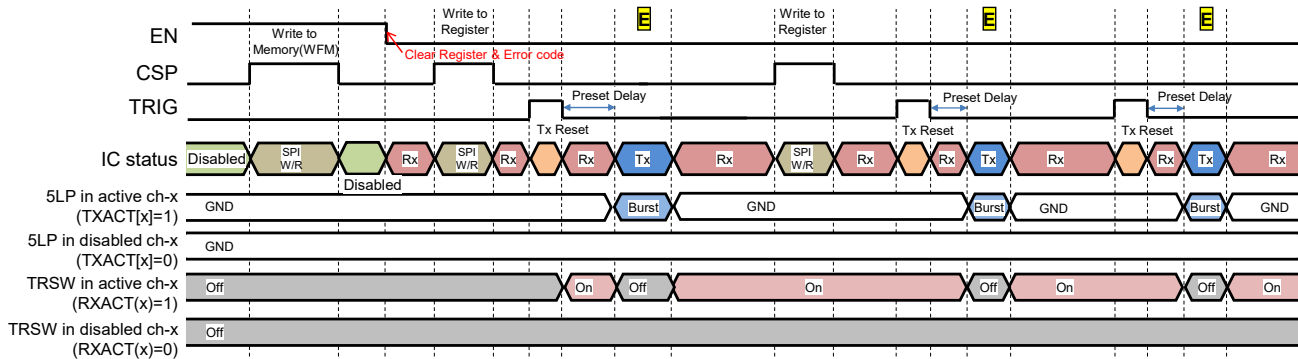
EN
Write to Memory(WFM)
Clear Register & Error code
Write to Register
E
Write to Register
E
E
CSP
TRIG
Preset Delay
Preset Delay
Preset Delay
Tx Reset
Tx Reset
Tx Reset
IC status
Disabled
SPI W/R
Disabled
Rx
SPI W/R
Rx
Rx
Tx
Rx
SPI W/R
Rx
Rx
Tx
Rx
Rx
Tx
Rx
5LP in active ch-x (TXACT[x]=1)
GND
Burst
GND
Burst
GND
Burst
GND
5LP in disabled ch-x (TXACT[x]=0)
GND
TRSW in active ch-x (RXACT(x)=1)
Off
On
Off
On
Off
On
Off
On
TRSW in disabled ch-x (RXACT(x)=0)
Off